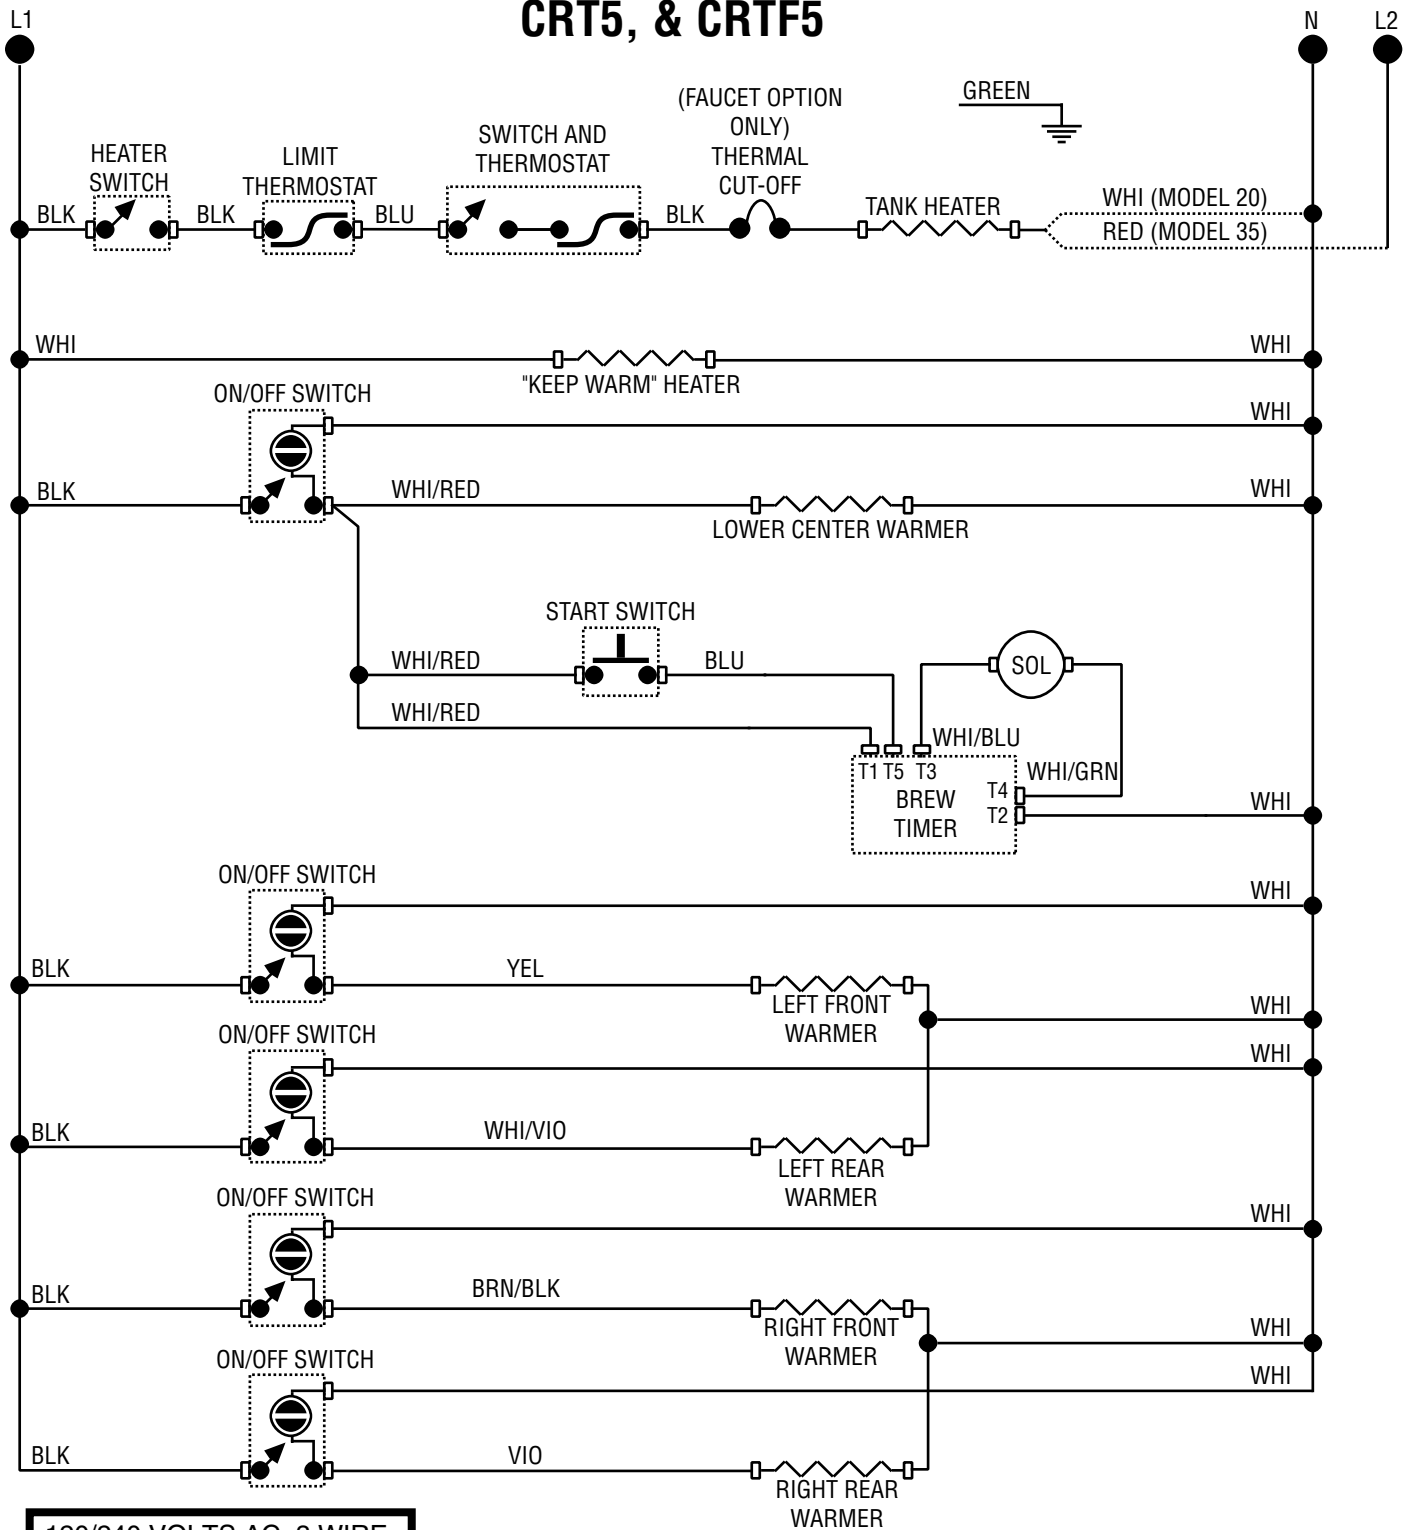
L1

CRT5, & CRTF5

N

L2

GREEN

(FAUCET OPTION ONLY) THERMAL CUT-OFF

HEATER SWITCH

LIMIT THERMOSTAT

SWITCH AND THERMOSTAT

BLK

BLK

BLU

BLK

TANK HEATER

WHI (MODEL 20)

RED (MODEL 35)

WHI

"KEEP WARM" HEATER

WHI

ON/OFF SWITCH

WHI

BLK

WHI/RED

LOWER CENTER WARMER

WHI

START SWITCH

WHI/RED

BLU

SOL

WHI/RED

WHI/BLU

T1 T5 T3

WHI/GRN

T4

T2

BREW TIMER

WHI

ON/OFF SWITCH

WHI

BLK

YEL

LEFT FRONT WARMER

WHI

ON/OFF SWITCH

WHI

BLK

WHI/VIO

LEFT REAR WARMER

ON/OFF SWITCH

WHI

BLK

BRN/BLK

RIGHT FRONT WARMER

WHI

ON/OFF SWITCH

WHI

BLK

VIO

RIGHT REAR WARMER

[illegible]